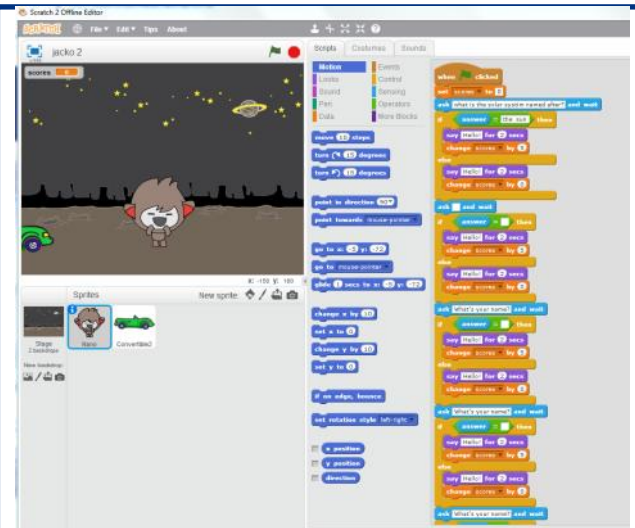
Scratch 2 Offline Editor

SCRATCH File Edit Tips About

jacko 2

scores 0

Scripts Costumes Sounds

Motion Events
Looks Control
Sound Sensing
Pen Operators
Data More Blocks

move 10 steps
turn 15 degrees
turn 15 degrees
point in direction 90
point towards mouse-pointer
go to x: -3 y: -72
go to mouse-pointer
glide 1 secs to x: -3 y: -72
change x by 10
set x to 0
change y by 10
set y to 0
if on edge, bounce
set rotation style left-right
x position
y position
direction

x: -159 y: 180

Sprites New sprite:

Stage 2 backdrops

New backdrop:

Nano Convertible2

when clicked
set scores to 0
ask What is the solar system named after? and wait
if answer = the sun then
say Hello! for 2 secs
change scores by 1
else
say Hello! for 2 secs
change scores by 0
ask and wait
if answer = then
say Hello! for 2 secs
change scores by 1
else
say Hello! for 2 secs
change scores by 0
ask What's your name? and wait
if answer = then
say Hello! for 2 secs
change scores by 1
else
say Hello! for 2 secs
change scores by 0
ask What's your name? and wait
if answer = then
say Hello! for 2 secs
change scores by 1
else
say Hello! for 2 secs
change scores by 0
ask What's your name? and wait